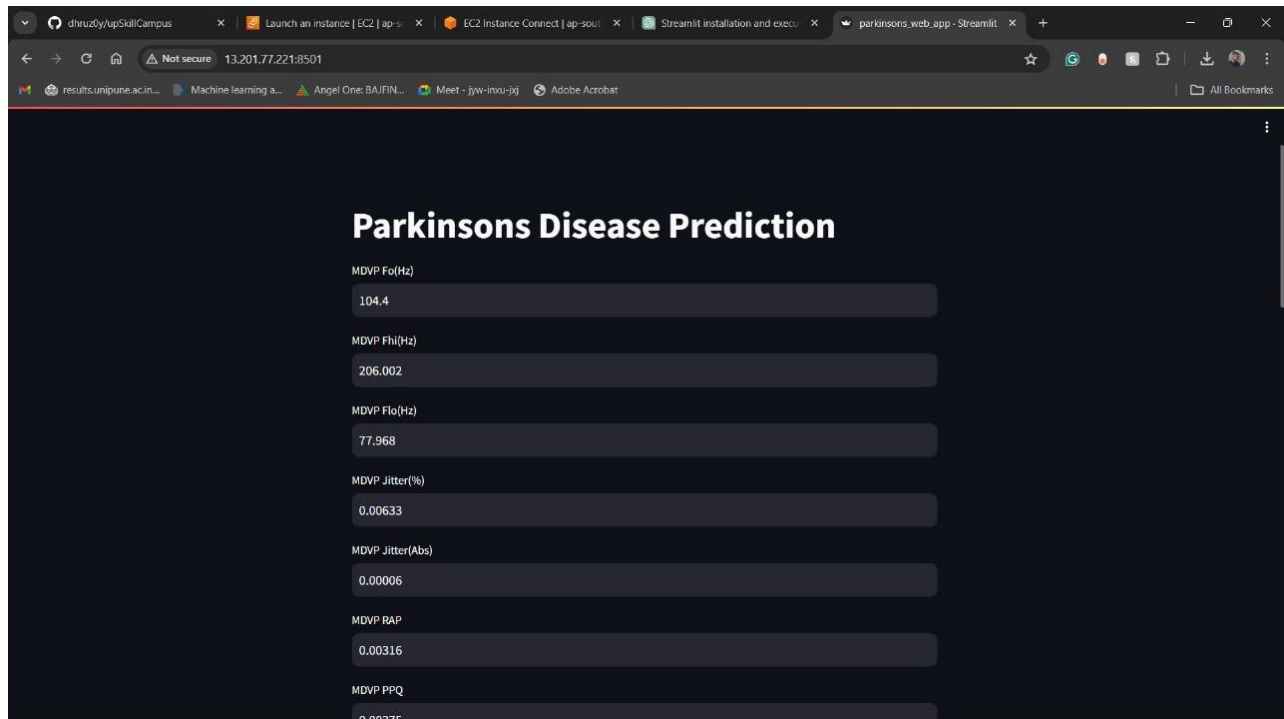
dhruz0y/upSkillCampus × Launch an instance | EC2 | ap-s × EC2 Instance Connect | ap-sout × Streamlit installation and execu × parkinsons_web_app - Streamlit × +

Not secure 13.201.77.221:8501

results.unipune.ac.in... Machine learning a... Angel One: BAJFIN... Meet - jyw-inxu-jxj Adobe Acrobat All Bookmarks

Parkinsons Disease Prediction

MDVP Fo(Hz)

104.4

MDVP Fhi(Hz)

206.002

MDVP Flo(Hz)

77.968

MDVP Jitter(%)

0.00633

MDVP Jitter(Abs)

0.00006

MDVP RAP

0.00316

MDVP PPQ

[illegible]